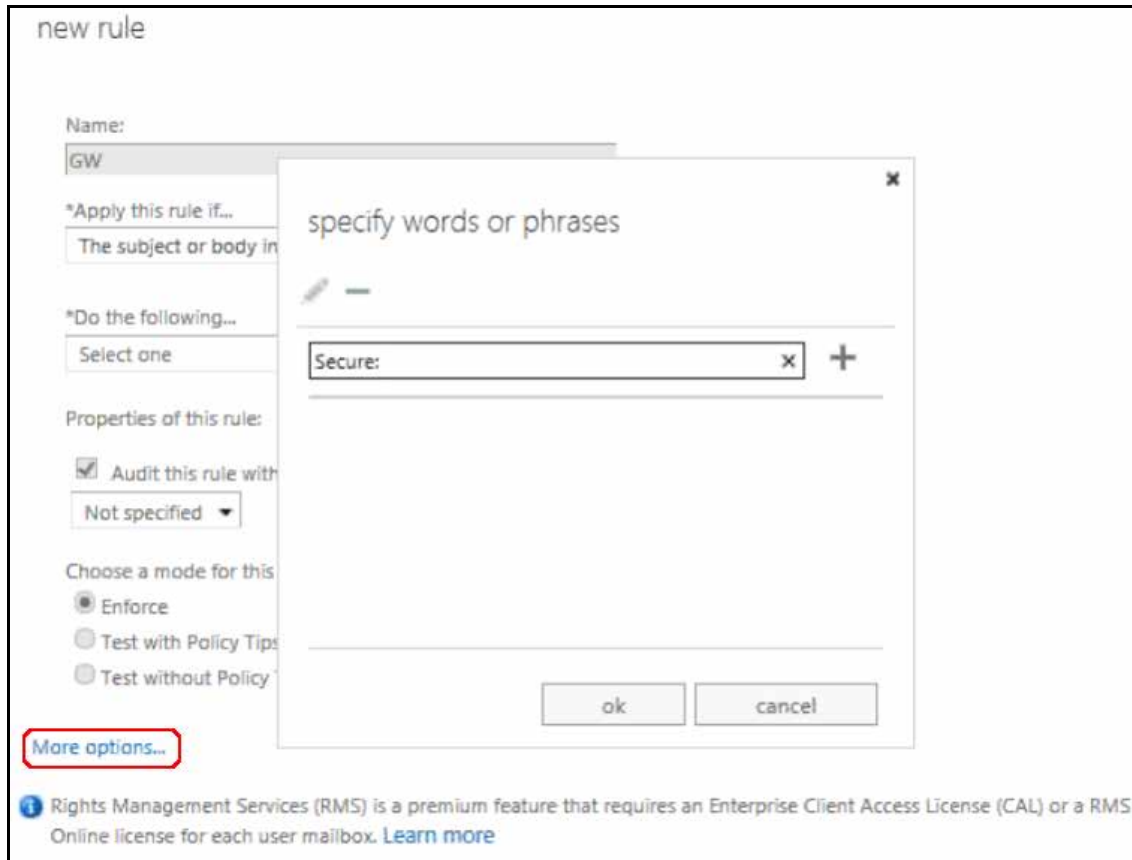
new rule

Name:

GW

*Apply this rule if...

The subject or body in

*Do the following...

Select one

Properties of this rule:

Audit this rule with

Not specified

Choose a mode for this

Enforce

Test with Policy Tips

Test without Policy

More options...

×

specify words or phrases

Secure:

×

+

ok

cancel

Rights Management Services (RMS) is a premium feature that requires an Enterprise Client Access License (CAL) or a RMS Online license for each user mailbox. Learn more